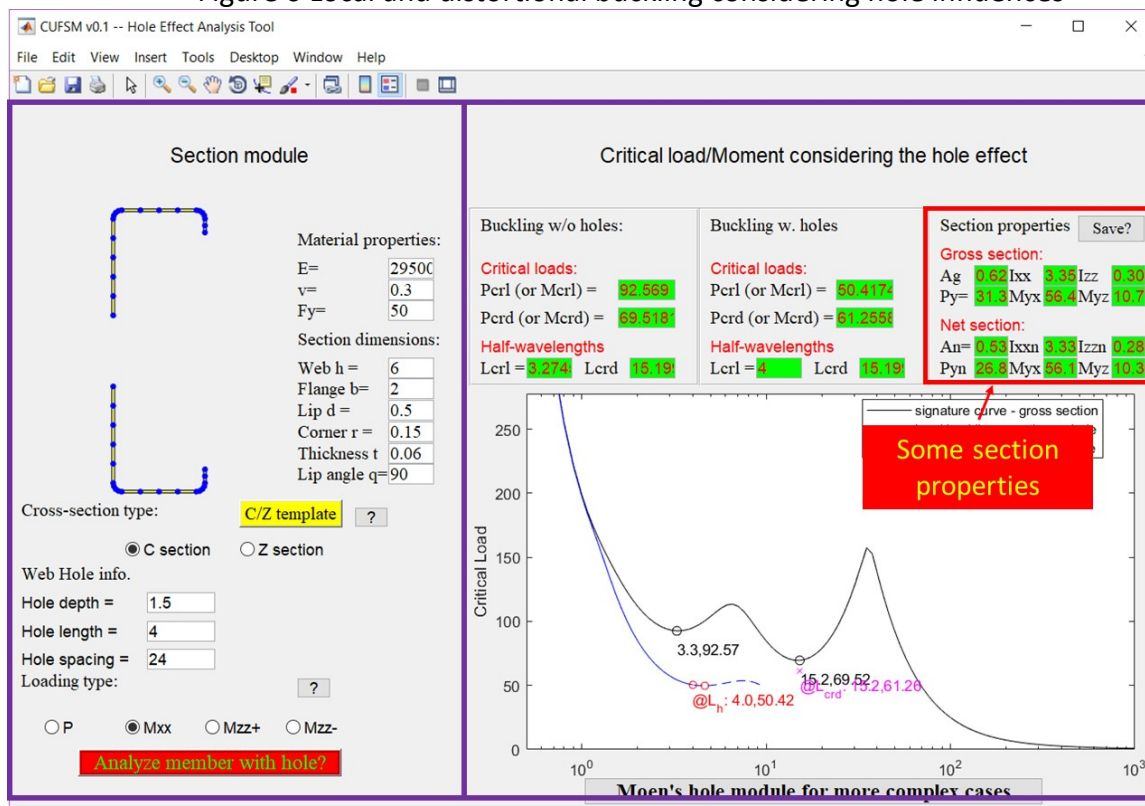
Figure 6 Local and distortional buckling considering hole influences

CUFSM v0.1 -- Hole Effect Analysis Tool

File Edit View Insert Tools Desktop Window Help

Section module

Material properties:
E= 29500
v= 0.3
Fy= 50

Section dimensions:
Web h = 6
Flange b= 2
Lip d = 0.5
Corner r = 0.15
Thickness t 0.06
Lip angle q= 90

Cross-section type: C/Z template ?

C section Z section

Web Hole info.
Hole depth = 1.5
Hole length = 4
Hole spacing = 24

Loading type: ?

P Mxx Mzz+ Mzz-

Analyze member with hole?

Critical load/Moment considering the hole effect

Buckling w/o holes:
Critical loads:
Pcrl (or Mcrl) = 92.569
Pcrd (or Mcrd) = 69.5181
Half-wavelengths
Lcrl = 3.274 Lcrd 15.19

Buckling w. holes
Critical loads:
Pcrl (or Mcrl) = 50.4174
Pcrd (or Mcrd) = 61.2558
Half-wavelengths
Lcrl = 4 Lcrd 15.19

Section properties Save?
Gross section:
Ag 0.62 Ixx 3.35 Izz 0.30
Py= 31.3 Myx 56.4 Myz 10.7
Net section:
An= 0.53 Ixxn 3.33 Izzn 0.28
Pyn 26.8 Myx 56.1 Myz 10.3

signature curve - gross section

Some section properties

Critical Load

250
200
150
100
50
0

3.3,92.57
15.2,69.52
@$L_h$: 4.0,50.42
@$L_{crd}$: 15.2,61.26

$10^0$ $10^1$ $10^2$ $10^3$

Moen's hole module for more complex cases